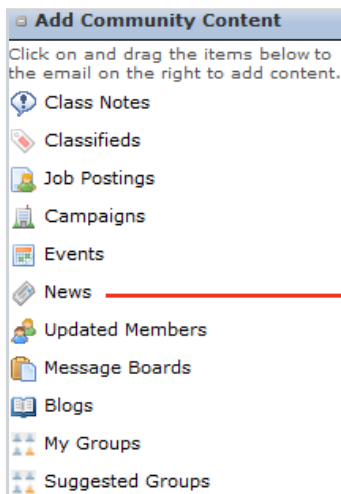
Add Community Content

Click on and drag the items below to the email on the right to add content.

Class Notes

Classifieds

Job Postings

Campaigns

Events

News

Updated Members

Message Boards

Blogs

My Groups

Suggested Groups